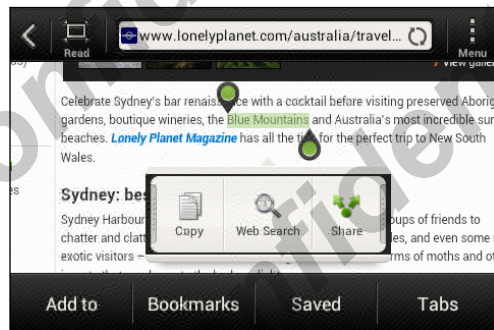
Read

www.lonelyplanet.com/australia/travel...

Menu

view gallery

Celebrate Sydney's bar renaissance with a cocktail before visiting preserved Aborig gardens, boutique wineries, the Blue Mountains and Australia's most incredible sur beaches. Lonely Planet Magazine has all the ti for the perfect trip to New South Wales.

Sydney: bes

Sydney Harbour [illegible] oups of friends to chatter and clat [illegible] es, and even some p exotic visitors – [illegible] rms of moths and ot

Copy

Web Search

Share

Add to

Bookmarks

Saved

Tabs